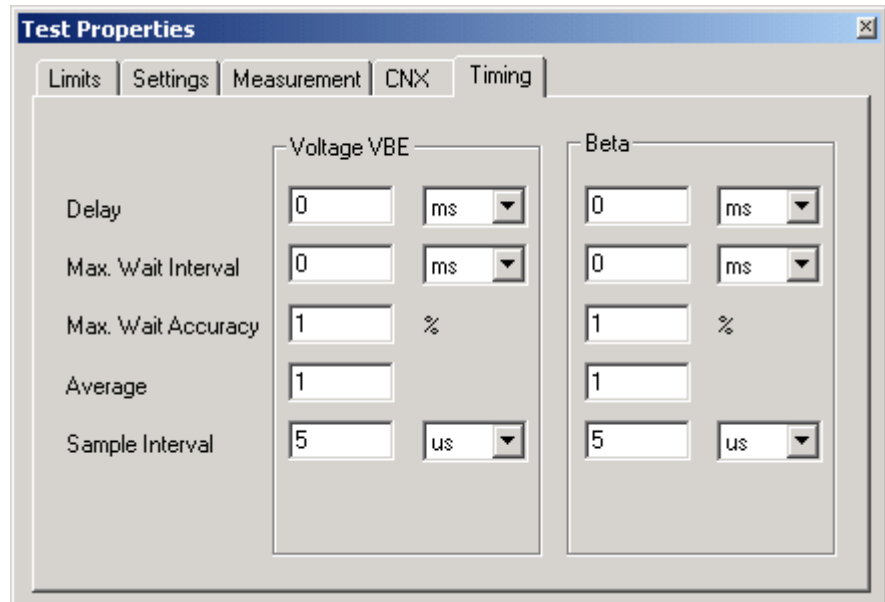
Test Properties

Limits | Settings | Measurement | CNX | Timing

| | Voltage VBE | | Beta | |
|---|---|---|---|---|
| Delay | 0 | ms | 0 | ms |
| Max. Wait Interval | 0 | ms | 0 | ms |
| Max. Wait Accuracy | 1 | % | 1 | % |
| Average | 1 | | 1 | |
| Sample Interval | 5 | us | 5 | us |